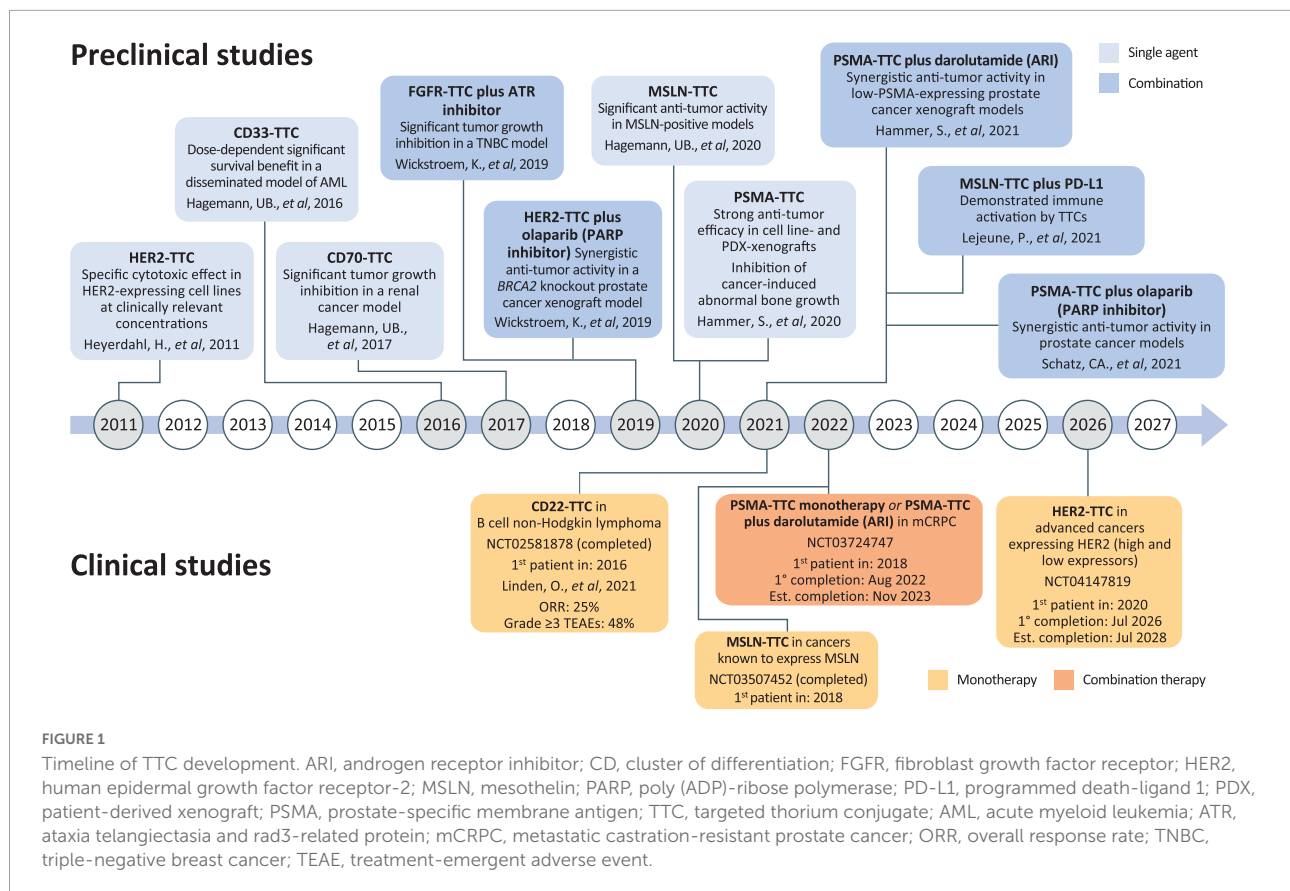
Preclinical studies

Single agent
Combination

HER2-TTC
Specific cytotoxic effect in HER2-expressing cell lines at clinically relevant concentrations
Heyerdahl, H., et al, 2011

CD33-TTC
Dose-dependent significant survival benefit in a disseminated model of AML
Hagemann, UB., et al, 2016

CD70-TTC
Significant tumor growth inhibition in a renal cancer model
Hagemann, UB., et al, 2017

FGFR-TTC plus ATR inhibitor
Significant tumor growth inhibition in a TNBC model
Wickstroem, K., et al, 2019

HER2-TTC plus olaparib (PARP inhibitor) Synergistic anti-tumor activity in a BRCA2 knockout prostate cancer xenograft model
Wickstroem, K., et al, 2019

MSLN-TTC
Significant anti-tumor activity in MSLN-positive models
Hagemann, UB., et al, 2020

PSMA-TTC
Strong anti-tumor efficacy in cell line- and PDX-xenografts
Inhibition of cancer-induced abnormal bone growth
Hammer, S., et al, 2020

PSMA-TTC plus darolutamide (ARI)
Synergistic anti-tumor activity in low-PSMA-expressing prostate cancer xenograft models
Hammer, S., et al, 2021

MSLN-TTC plus PD-L1
Demonstrated immune activation by TTCs
Lejeune, P., et al, 2021

PSMA-TTC plus olaparib (PARP inhibitor)
Synergistic anti-tumor activity in prostate cancer models
Schatz, CA., et al, 2021

2011 2012 2013 2014 2015 2016 2017 2018 2019 2020 2021 2022 2023 2024 2025 2026 2027

Clinical studies

CD22-TTC in B cell non-Hodgkin lymphoma
NCT02581878 (completed)
1st patient in: 2016
Linden, O., et al, 2021
ORR: 25%
Grade ≥3 TEAEs: 48%

MSLN-TTC in cancers known to express MSLN
NCT03507452 (completed)
1st patient in: 2018

PSMA-TTC monotherapy or PSMA-TTC plus darolutamide (ARI) in mCRPC
NCT03724747
1st patient in: 2018
1° completion: Aug 2022
Est. completion: Nov 2023

HER2-TTC in advanced cancers expressing HER2 (high and low expressors)
NCT04147819
1st patient in: 2020
1° completion: Jul 2026
Est. completion: Jul 2028

Monotherapy
Combination therapy

FIGURE 1
Timeline of TTC development. ARI, androgen receptor inhibitor; CD, cluster of differentiation; FGFR, fibroblast growth factor receptor; HER2, human epidermal growth factor receptor-2; MSLN, mesothelin; PARP, poly (ADP)-ribose polymerase; PD-L1, programmed death-ligand 1; PDX, patient-derived xenograft; PSMA, prostate-specific membrane antigen; TTC, targeted thorium conjugate; AML, acute myeloid leukemia; ATR, ataxia telangiectasia and rad3-related protein; mCRPC, metastatic castration-resistant prostate cancer; ORR, overall response rate; TNBC, triple-negative breast cancer; TEAE, treatment-emergent adverse event.